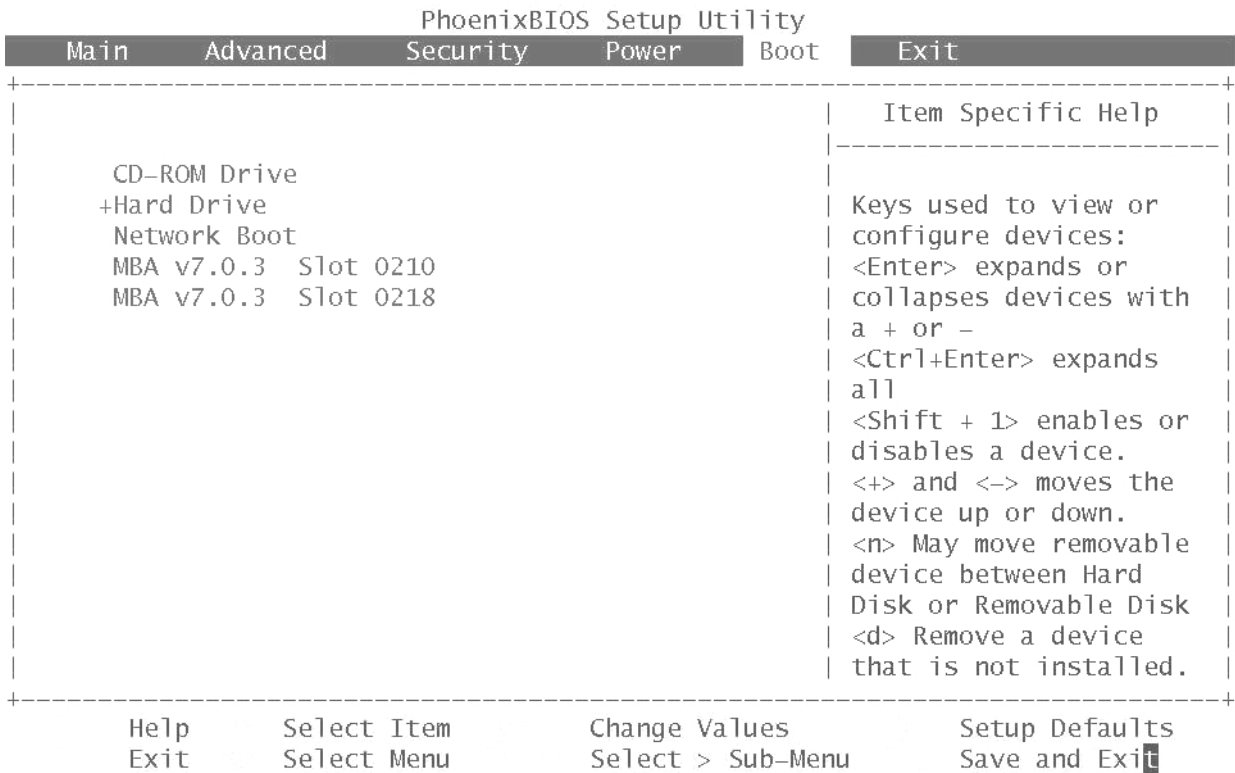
PhoenixBIOS Setup Utility

Main Advanced Security Power Boot Exit

CD-ROM Drive
+Hard Drive
Network Boot
MBA v7.0.3 Slot 0210
MBA v7.0.3 Slot 0218

Item Specific Help

Keys used to view or configure devices: <Enter> expands or collapses devices with a + or –
<Ctrl+Enter> expands all
<Shift + 1> enables or disables a device.
<+> and <–> moves the device up or down.
<n> May move removable device between Hard Disk or Removable Disk
<d> Remove a device that is not installed.

Help Select Item Change Values Setup Defaults
Exit Select Menu Select > Sub-Menu Save and Exit